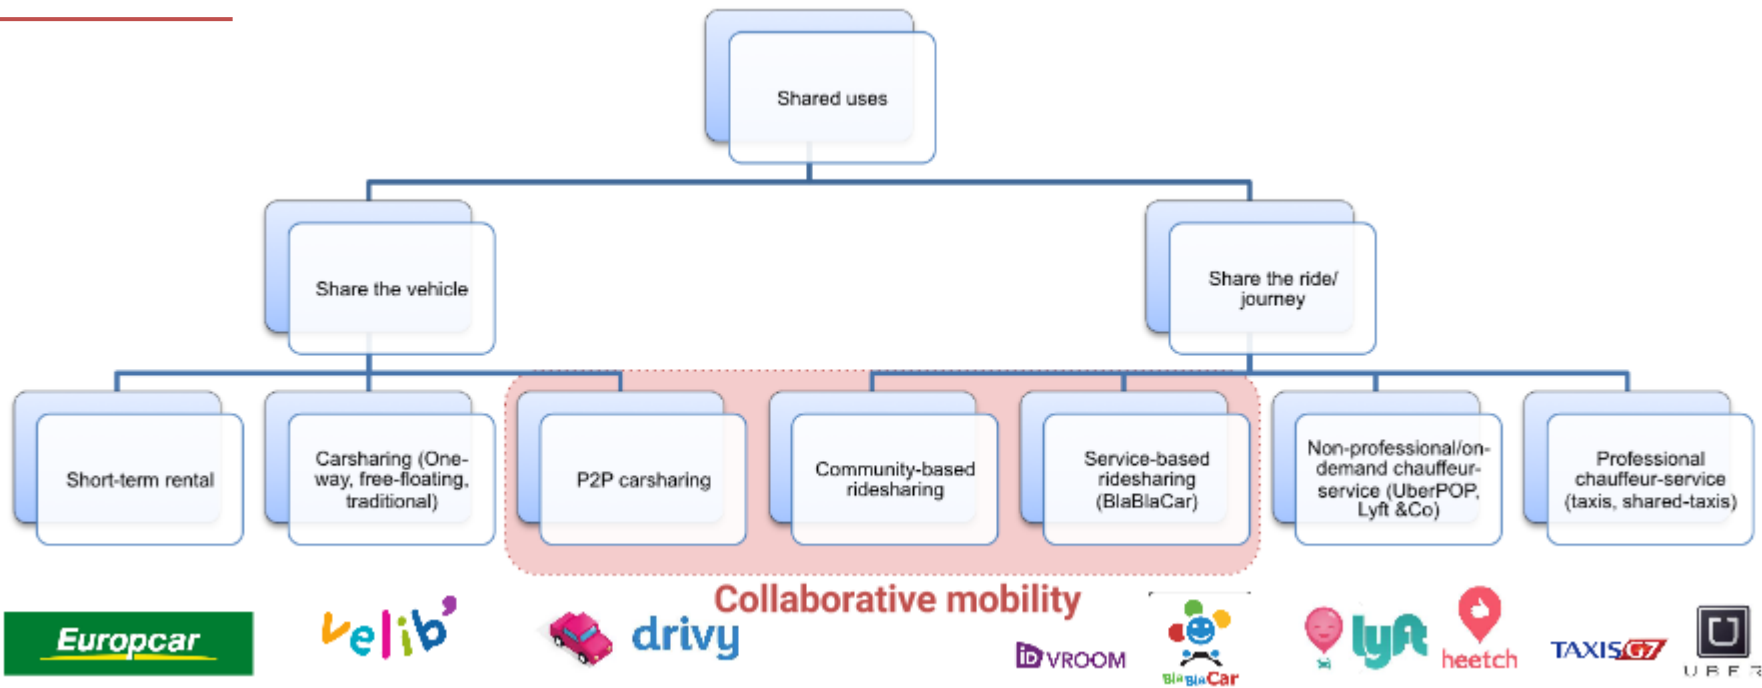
Shared uses

Share the vehicle

Share the ride/ journey

Short-term rental

Carsharing (One-way, free-floating, traditional)

P2P carsharing

Community-based ridesharing

Service-based ridesharing (BlaBlaCar)

Non-professional/on-demand chauffeur-service (UberPOP, Lyft &Co)

Professional chauffeur-service (taxis, shared-taxis)

Collaborative mobility

Europcar

velib'

drivy

iD VROOM

BlaBlaCar

lyft

heetch

TAXIS G7

UBER